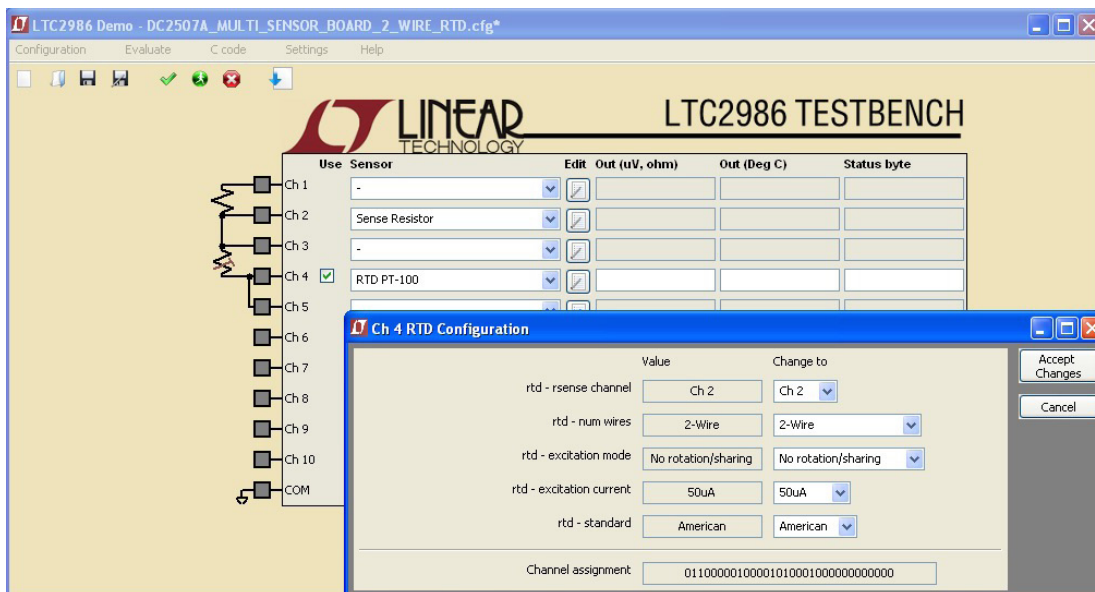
LTC2986 Demo - DC2507A_MULTI_SENSOR_BOARD_2_WIRE_RTD.cfg*

Configuration Evaluate C code Settings Help

LINEAR TECHNOLOGY

LTC2986 TESTBENCH

| | Use | Sensor | Edit | Out (uV, ohm) | Out (Deg C) | Status byte |
|---|---|---|---|---|---|---|
| Ch 1 | | - | | | | |
| Ch 2 | | Sense Resistor | | | | |
| Ch 3 | | - | | | | |
| Ch 4 | ✓ | RTD PT-100 | | | | |
| Ch 5 | | | | | | |
| Ch 6 | | | | | | |
| Ch 7 | | | | | | |
| Ch 8 | | | | | | |
| Ch 9 | | | | | | |
| Ch 10 | | | | | | |
| COM | | | | | | |

Ch 4 RTD Configuration

| | Value | Change to |
|---|---|---|
| rtd - rsense channel | Ch 2 | Ch 2 |
| rtd - num wires | 2-Wire | 2-Wire |
| rtd - excitation mode | No rotation/sharing | No rotation/sharing |
| rtd - excitation current | 50uA | 50uA |
| rtd - standard | American | American |

Channel assignment 01100000100001010001000000000000

Accept Changes

Cancel